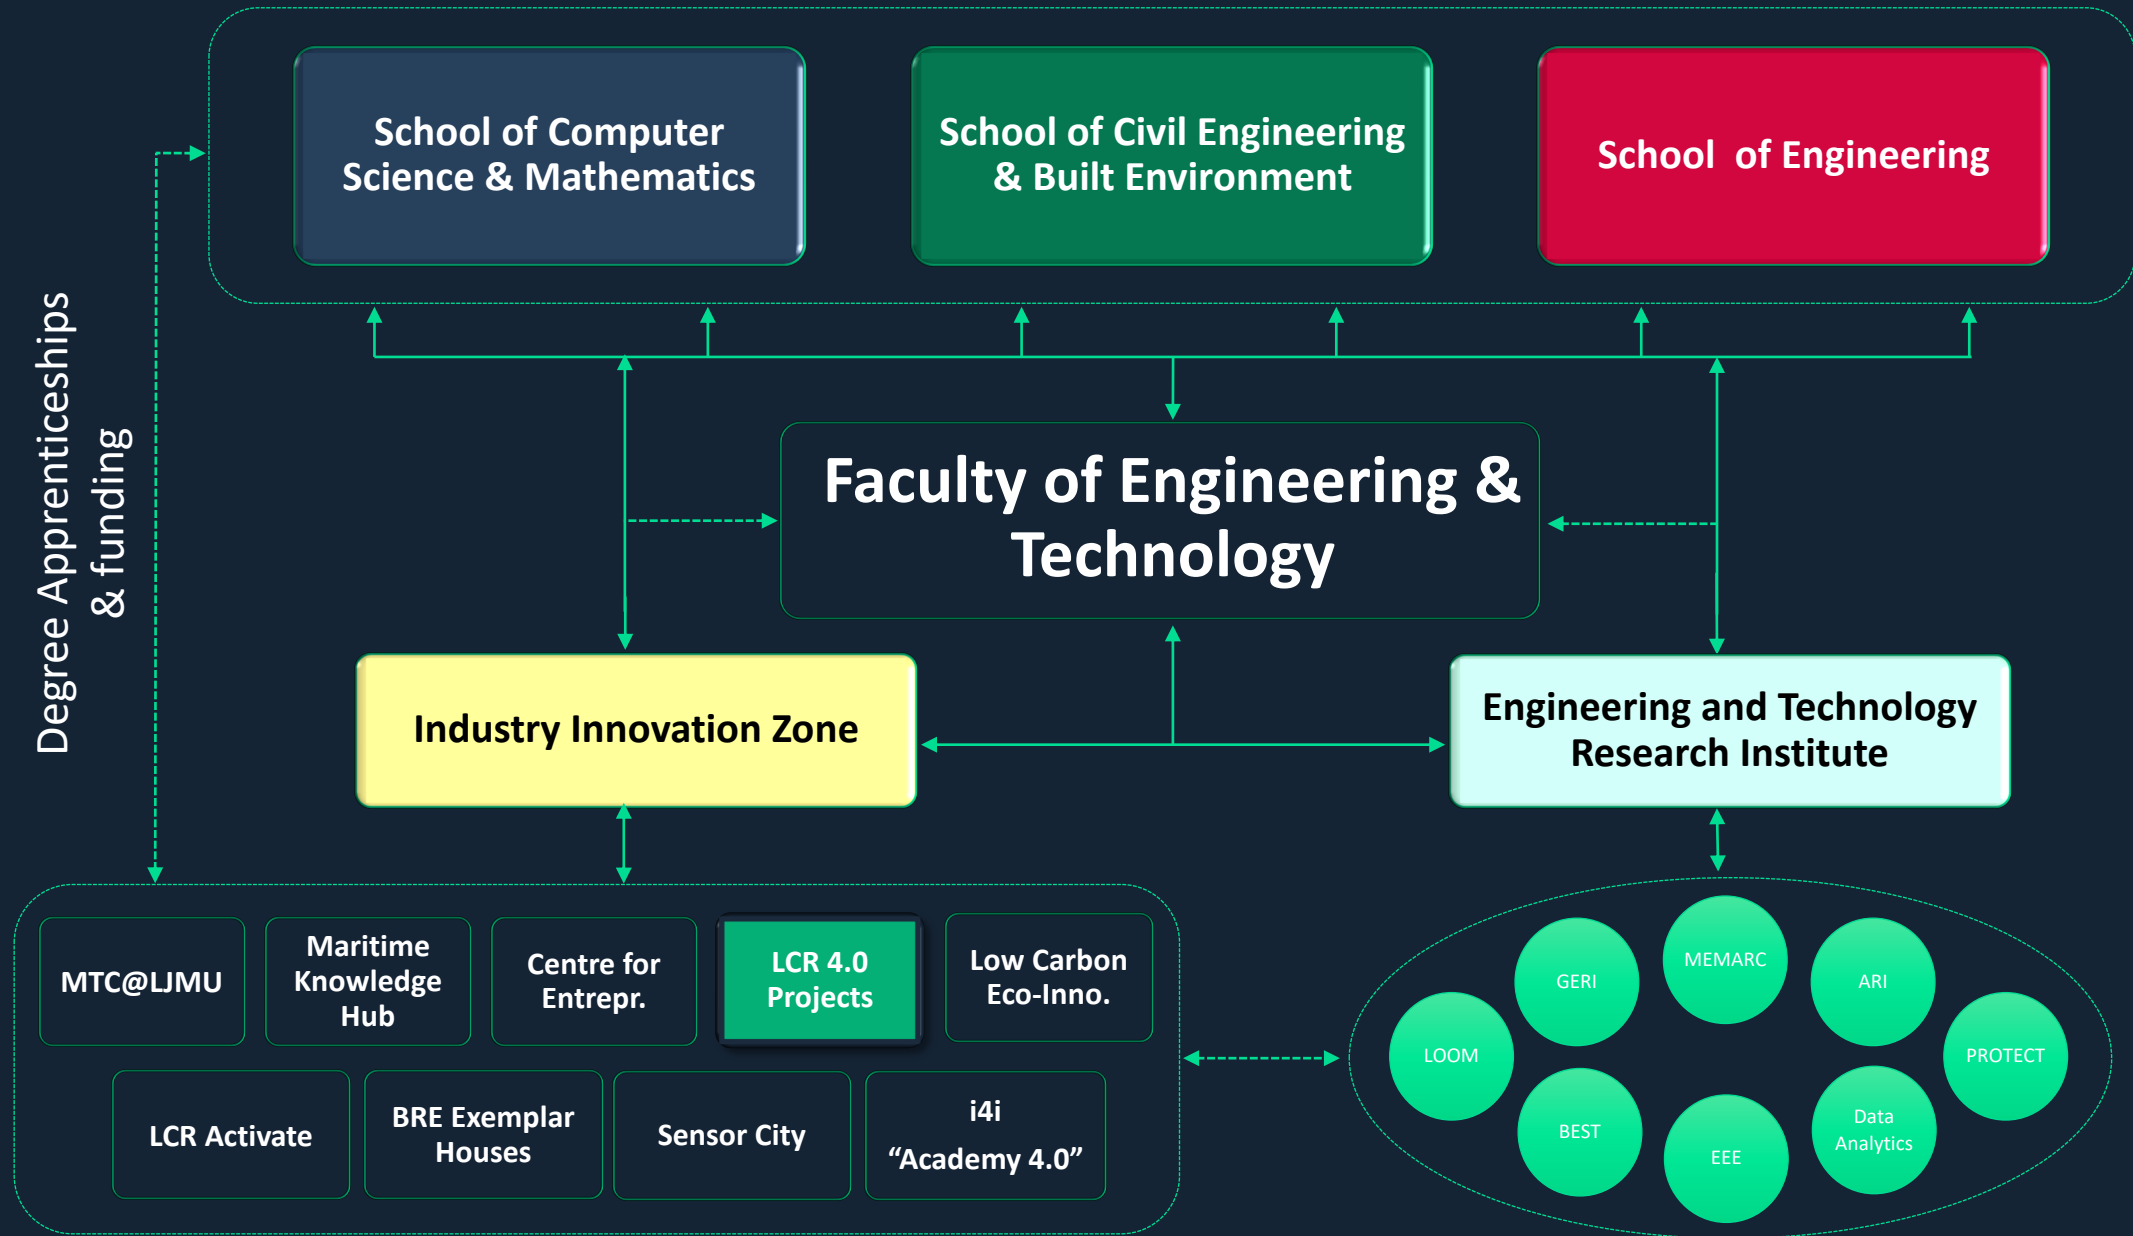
School of Computer Science & Mathematics

School of Civil Engineering & Built Environment

School of Engineering

Degree Apprenticeships & funding

Faculty of Engineering & Technology

Industry Innovation Zone

Engineering and Technology Research Institute

MTC@LJMU

Maritime Knowledge Hub

Centre for Entrepr.

LCR 4.0 Projects

Low Carbon Eco-Inno.

LCR Activate

BRE Exemplar Houses

Sensor City

i4i "Academy 4.0"

GERI

MEMARC

ARI

LOOM

PROTECT

BEST

EEE

Data Analytics